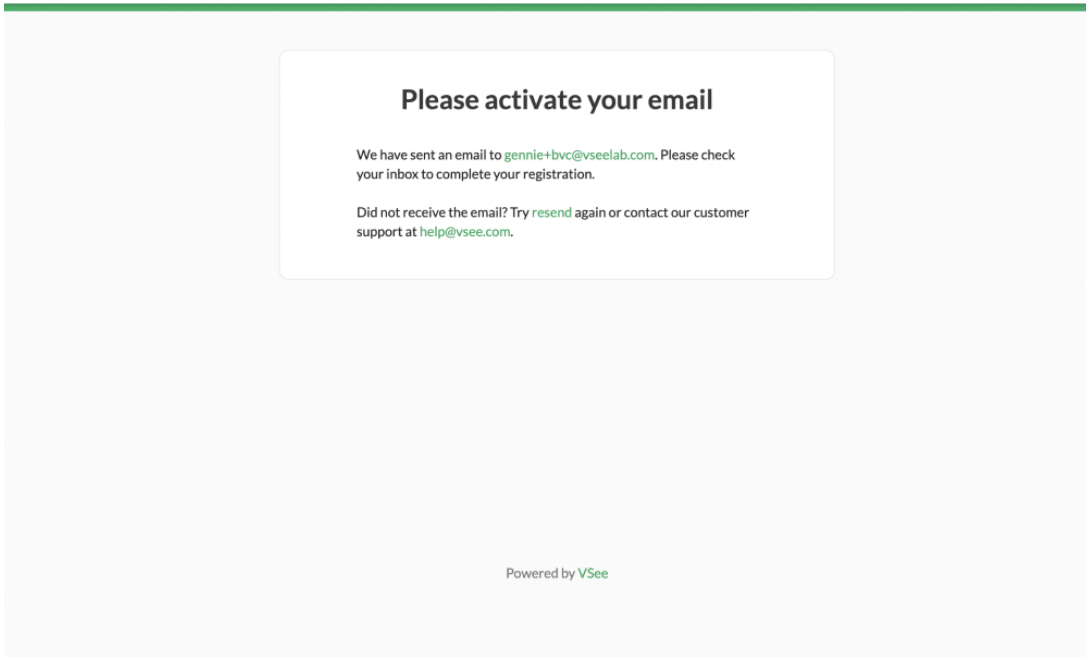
Please activate your email

We have sent an email to gennie+bvc@vseelab.com. Please check your inbox to complete your registration.

Did not receive the email? Try resend again or contact our customer support at help@vsee.com.

Powered by VSee